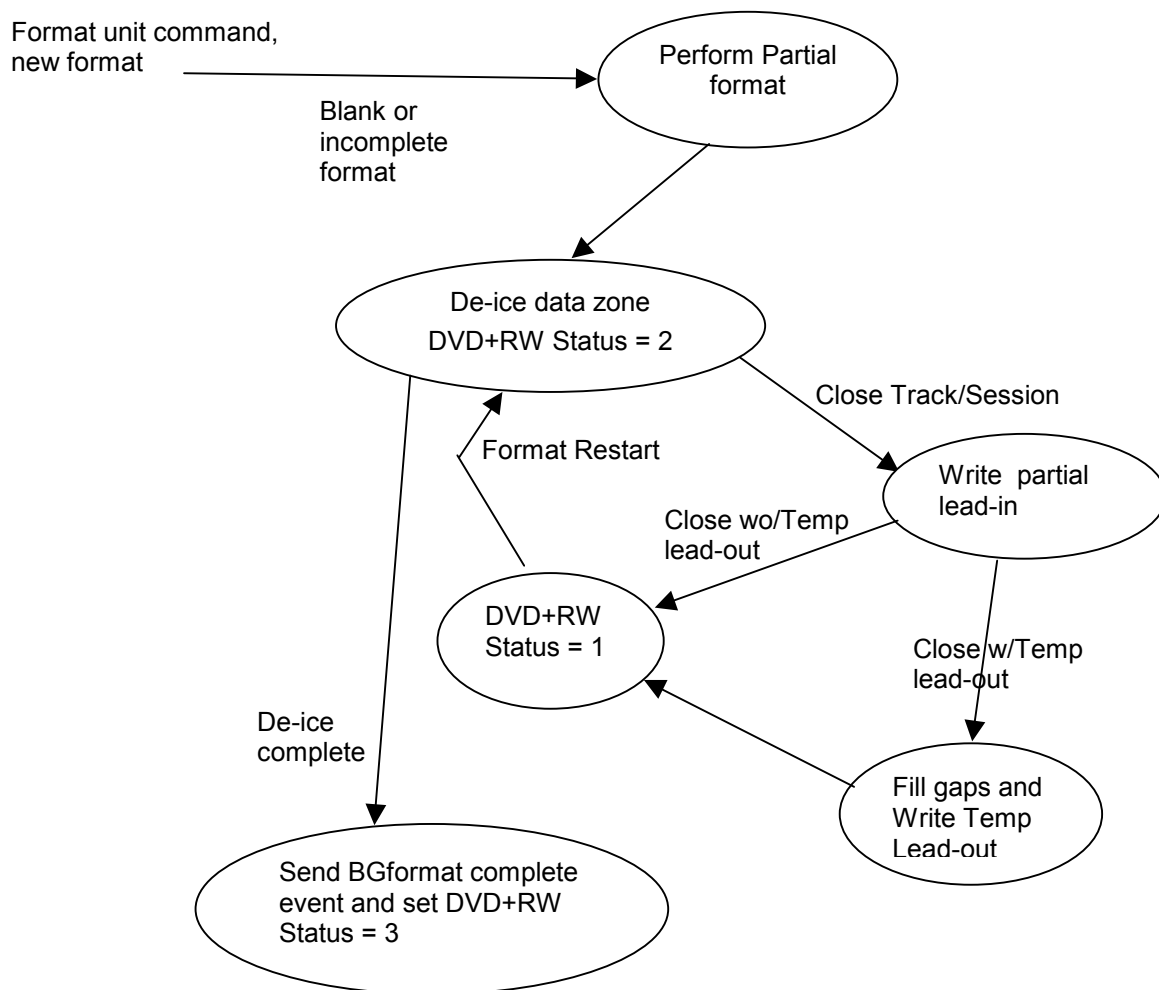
Format unit command, new format

Perform Partial format

Blank or incomplete format

De-ice data zone
DVD+RW Status = 2

Close Track/Session

Format Restart

Write partial lead-in

Close wo/Temp lead-out

DVD+RW Status = 1

Close w/Temp lead-out

De-ice complete

Fill gaps and Write Temp Lead-out

Send BGformat complete event and set DVD+RW Status = 3